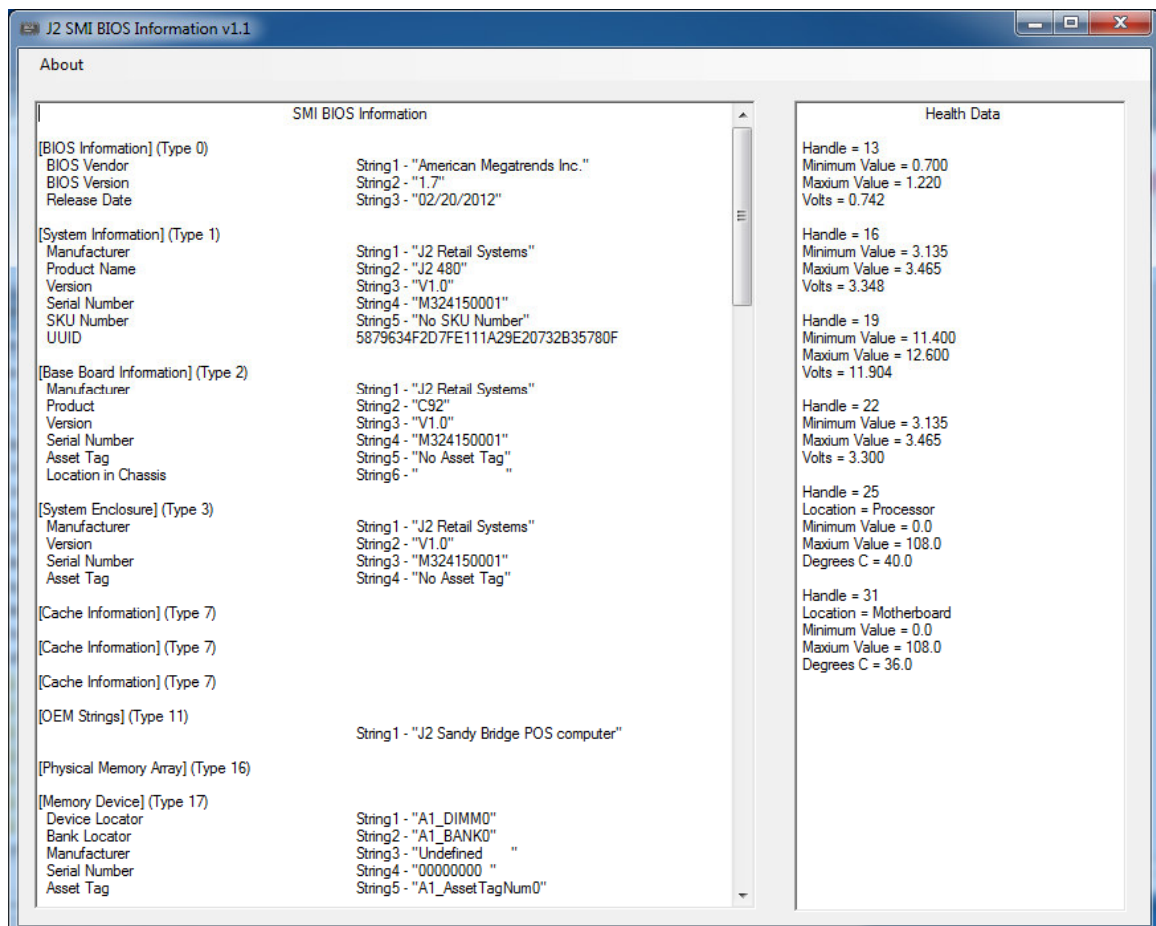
J2 SMI BIOS Information v1.1

About

SMI BIOS Information

[BIOS Information] (Type 0)
BIOS Vendor String1 - "American Megatrends Inc."
BIOS Version String2 - "1.7"
Release Date String3 - "02/20/2012"

[System Information] (Type 1)
Manufacturer String1 - "J2 Retail Systems"
Product Name String2 - "J2 480"
Version String3 - "V1.0"
Serial Number String4 - "M324150001"
SKU Number String5 - "No SKU Number"
UUID 5879634F2D7FE111A29E20732B35780F

[Base Board Information] (Type 2)
Manufacturer String1 - "J2 Retail Systems"
Product String2 - "C92"
Version String3 - "V1.0"
Serial Number String4 - "M324150001"
Asset Tag String5 - "No Asset Tag"
Location in Chassis String6 - " "

[System Enclosure] (Type 3)
Manufacturer String1 - "J2 Retail Systems"
Version String2 - "V1.0"
Serial Number String3 - "M324150001"
Asset Tag String4 - "No Asset Tag"

[Cache Information] (Type 7)

[Cache Information] (Type 7)

[Cache Information] (Type 7)

[OEM Strings] (Type 11)
String1 - "J2 Sandy Bridge POS computer"

[Physical Memory Array] (Type 16)

[Memory Device] (Type 17)
Device Locator String1 - "A1_DIMM0"
Bank Locator String2 - "A1_BANK0"
Manufacturer String3 - "Undefined "
Serial Number String4 - "00000000 "
Asset Tag String5 - "A1_AssetTagNum0"

Health Data

Handle = 13
Minimum Value = 0.700
Maxium Value = 1.220
Volts = 0.742

Handle = 16
Minimum Value = 3.135
Maxium Value = 3.465
Volts = 3.348

Handle = 19
Minimum Value = 11.400
Maxium Value = 12.600
Volts = 11.904

Handle = 22
Minimum Value = 3.135
Maxium Value = 3.465
Volts = 3.300

Handle = 25
Location = Processor
Minimum Value = 0.0
Maxium Value = 108.0
Degrees C = 40.0

Handle = 31
Location = Motherboard
Minimum Value = 0.0
Maxium Value = 108.0
Degrees C = 36.0